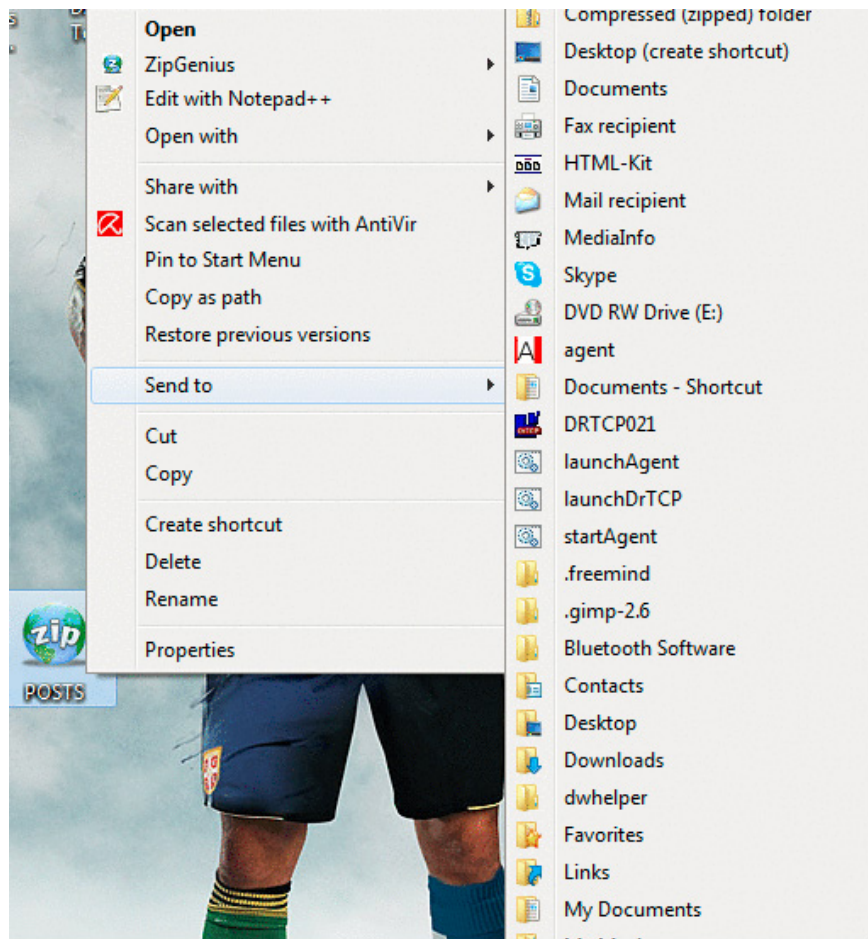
Open
ZipGenius
Edit with Notepad++
Open with

Share with
Scan selected files with AntiVir
Pin to Start Menu
Copy as path
Restore previous versions

Send to

Cut
Copy

Create shortcut
Delete
Rename

Properties

POSTS

Compressed (zipped) folder
Desktop (create shortcut)
Documents
Fax recipient
HTML-Kit
Mail recipient
MediaInfo
Skype
DVD RW Drive (E:)
agent
Documents - Shortcut
DRTCP021
launchAgent
launchDrTCP
startAgent
.freemind
.gimp-2.6
Bluetooth Software
Contacts
Desktop
Downloads
dwhelper
Favorites
Links
My Documents